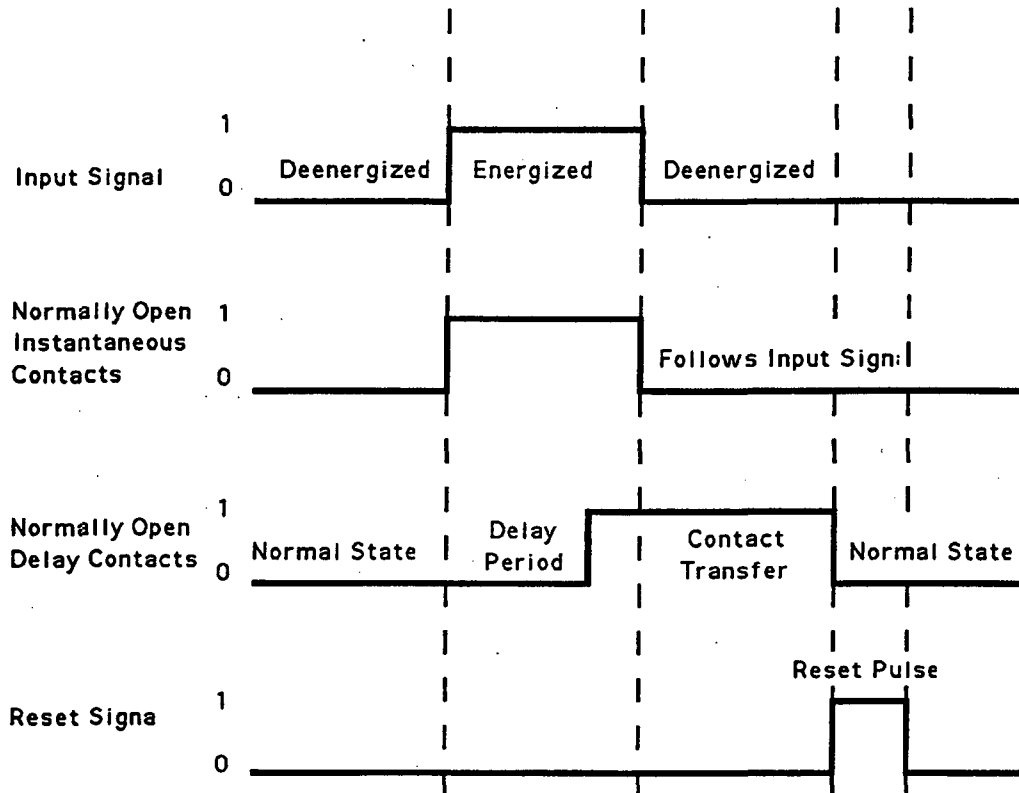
Input Signal
1
0
Deenergized
Energized
Deenergized

Normally Open Instantaneous Contacts
1
0
Follows Input Sign

Normally Open Delay Contacts
1
0
Normal State
Delay Period
Contact Transfer
Normal State

Reset Pulse
Reset Signa
1
0